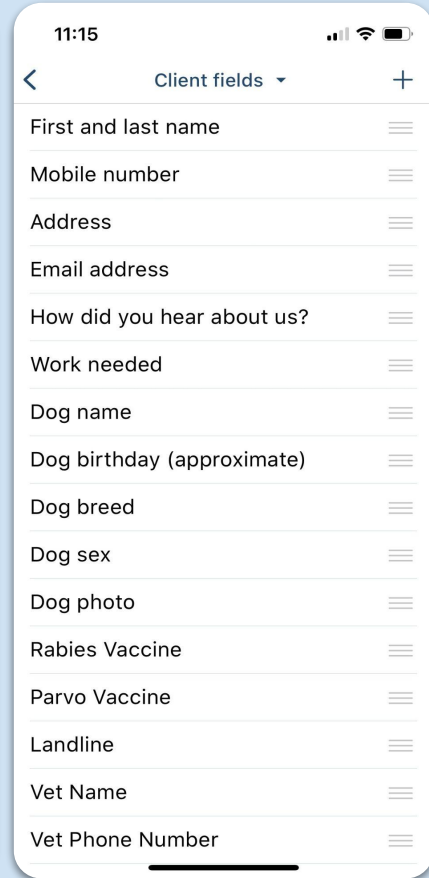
11:15

<

Client fields ▾

+

First and last name

Mobile number

Address

Email address

How did you hear about us?

Work needed

Dog name

Dog birthday (approximate)

Dog breed

Dog sex

Dog photo

Rabies Vaccine

Parvo Vaccine

Landline

Vet Name

Vet Phone Number